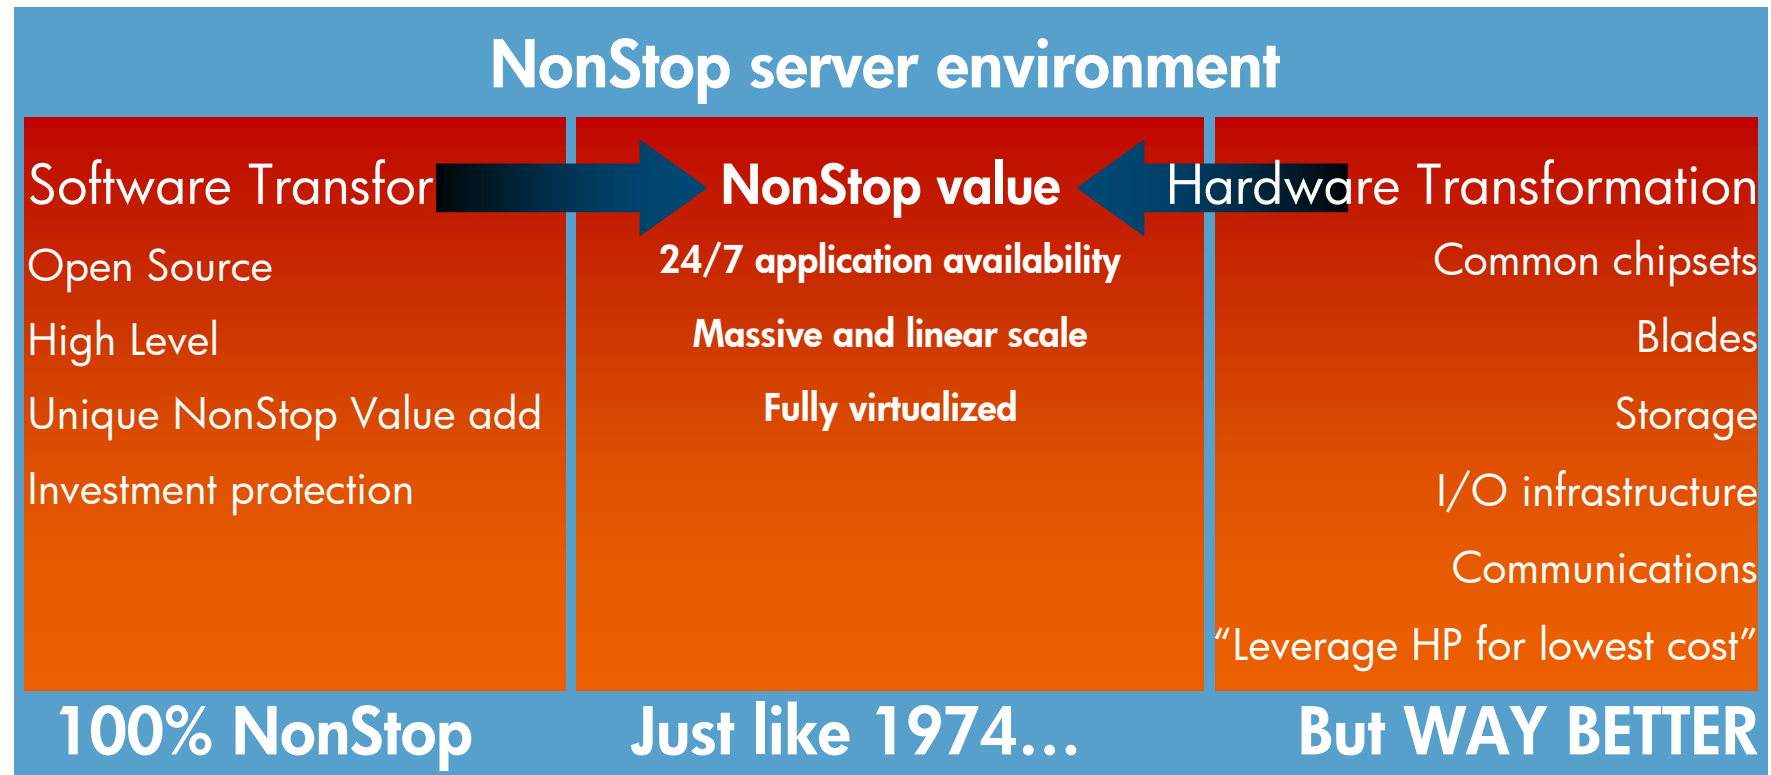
NonStop server environment

Software Transfor

Open Source

High Level

Unique NonStop Value add

Investment protection

NonStop value

24/7 application availability

Massive and linear scale

Fully virtualized

Hardware Transformation

Common chipsets

Blades

Storage

I/O infrastructure

Communications

"Leverage HP for lowest cost"

100% NonStop

Just like 1974…

But WAY BETTER